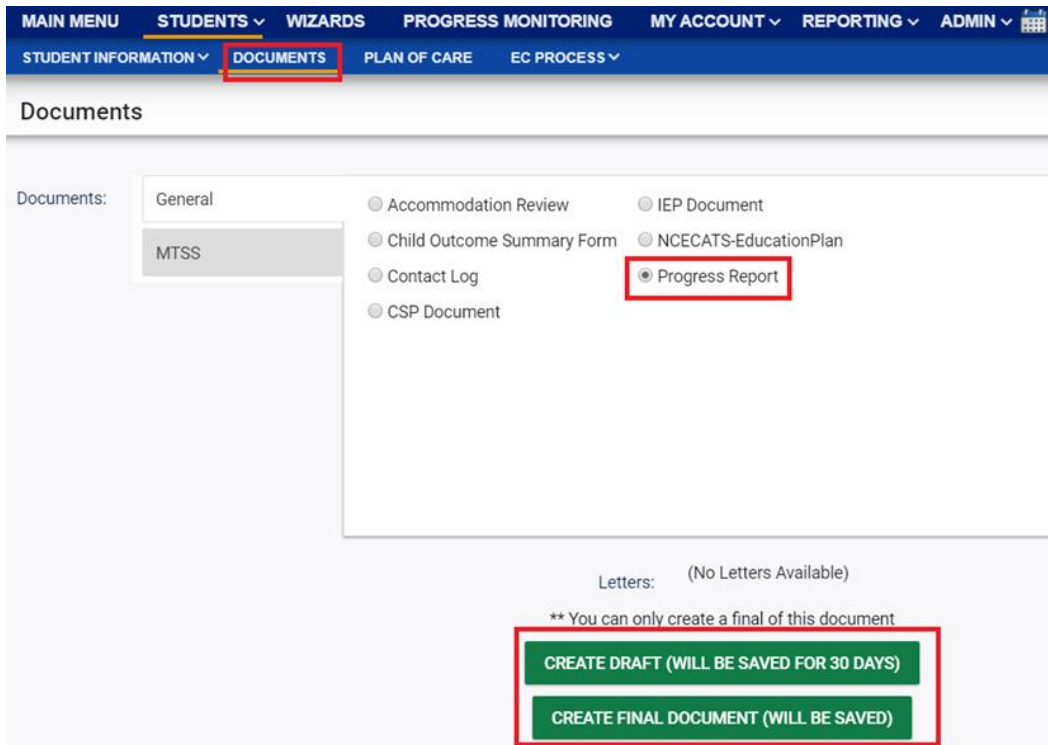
MAIN MENU STUDENTS ∨ WIZARDS PROGRESS MONITORING MY ACCOUNT ∨ REPORTING ∨ ADMIN ∨

STUDENT INFORMATION ∨ DOCUMENTS PLAN OF CARE EC PROCESS ∨

Documents

Documents:

General

MTSS

Accommodation Review
Child Outcome Summary Form
Contact Log
CSP Document

IEP Document
NCECATS-EducationPlan
Progress Report

Letters: (No Letters Available)

** You can only create a final of this document

CREATE DRAFT (WILL BE SAVED FOR 30 DAYS)

CREATE FINAL DOCUMENT (WILL BE SAVED)